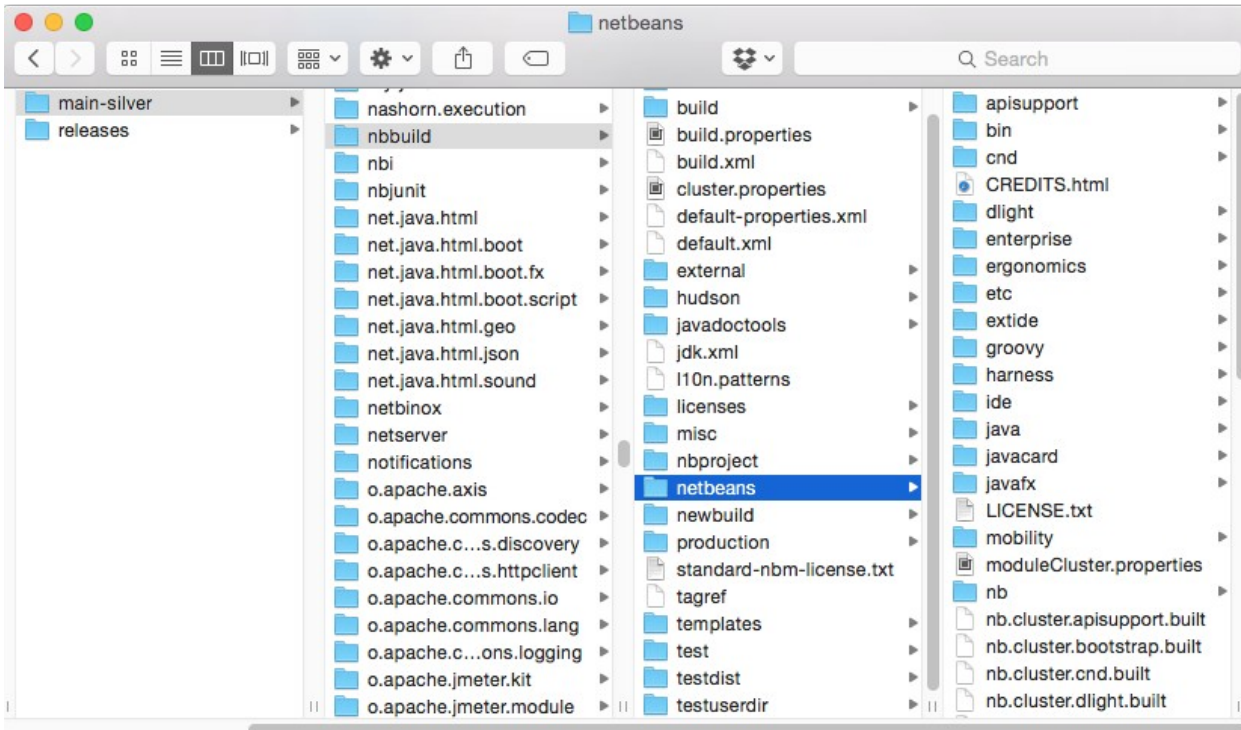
netbeans

Search

main-silver
releases

nashorn.execution
nbbuild
nbi
nbjunit
net.java.html
net.java.html.boot
net.java.html.boot.fx
net.java.html.boot.script
net.java.html.geo
net.java.html.json
net.java.html.sound
netbinox
netserver
notifications
o.apache.axis
o.apache.commons.codec
o.apache.c…s.discovery
o.apache.c…s.httpclient
o.apache.commons.io
o.apache.commons.lang
o.apache.c…ons.logging
o.apache.jmeter.kit
o.apache.jmeter.module

build
build.properties
build.xml
cluster.properties
default-properties.xml
default.xml
external
hudson
javadoctools
jdk.xml
l10n.patterns
licenses
misc
nbproject
netbeans
newbuild
production
standard-nbm-license.txt
tagref
templates
test
testdist
testuserdir

apisupport
bin
cnd
CREDITS.html
dlight
enterprise
ergonomics
etc
extide
groovy
harness
ide
java
javacard
javafx
LICENSE.txt
mobility
moduleCluster.properties
nb
nb.cluster.apisupport.built
nb.cluster.bootstrap.built
nb.cluster.cnd.built
nb.cluster.dlight.built